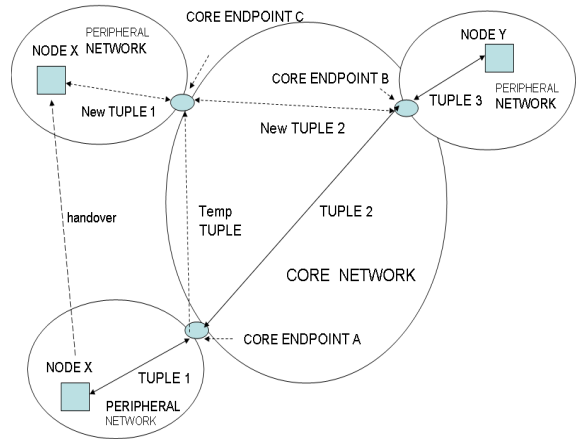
CORE ENDPOINT C

NODE X

PERIPHERAL NETWORK

New TUPLE 1

NODE Y

CORE ENDPOINT B

TUPLE 3

PERIPHERAL NETWORK

New TUPLE 2

handover

Temp TUPLE

TUPLE 2

CORE NETWORK

CORE ENDPOINT A

NODE X

TUPLE 1

PERIPHERAL NETWORK